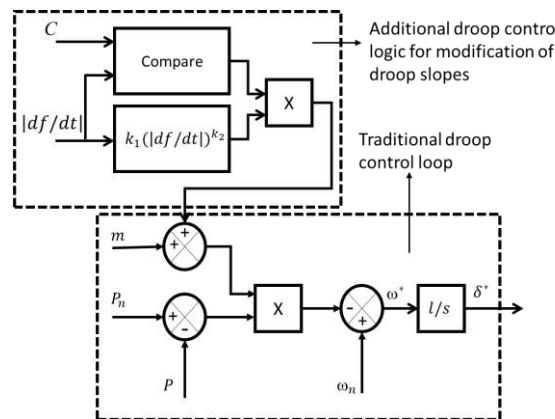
$C$

Compare

$|df/dt|$

$k_1(|df/dt|)^{k_2}$

X

Additional droop contro logic for modification of droop slopes

Traditional droop control loop

$m$

+

+

$P_n$

+

-

$P$

X

-

+

$\omega^*$

$\omega_n$

$l/s$

$\delta^*$